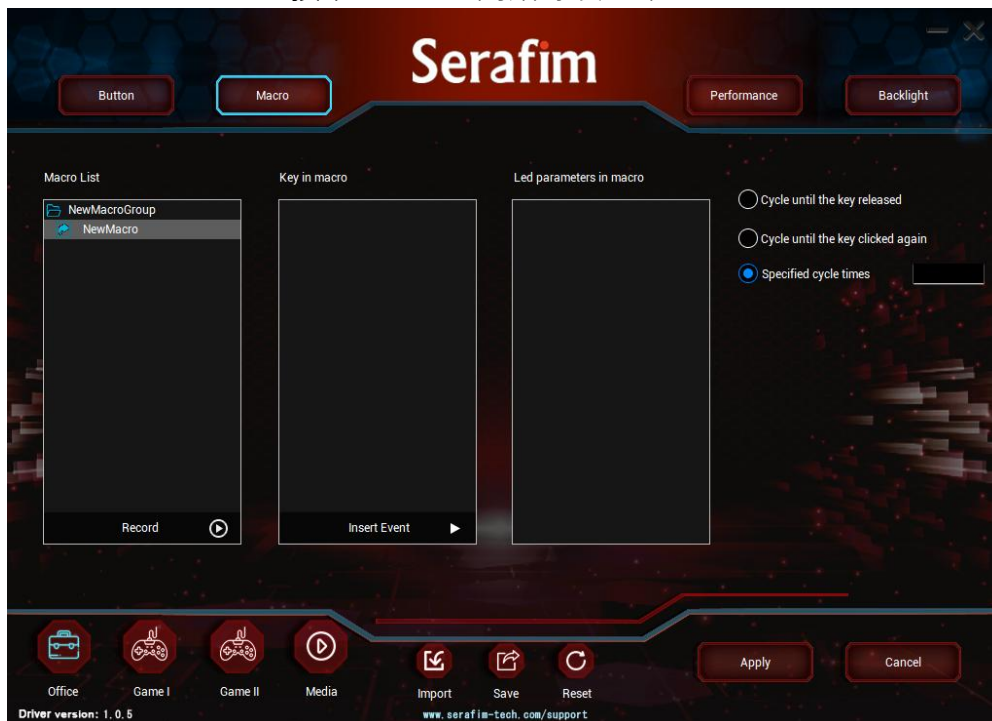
Serafim

Button

Macro

Performance

Backlight

Macro List

NewMacroGroup

NewMacro

Record

Key in macro

Insert Event

Led parameters in macro

Cycle until the key released

Cycle until the key clicked again

Specified cycle times

Office

Game I

Game II

Media

Import

Save

Reset

Apply

Cancel

Driver version: 1.0.5

www.serafim-tech.com/support